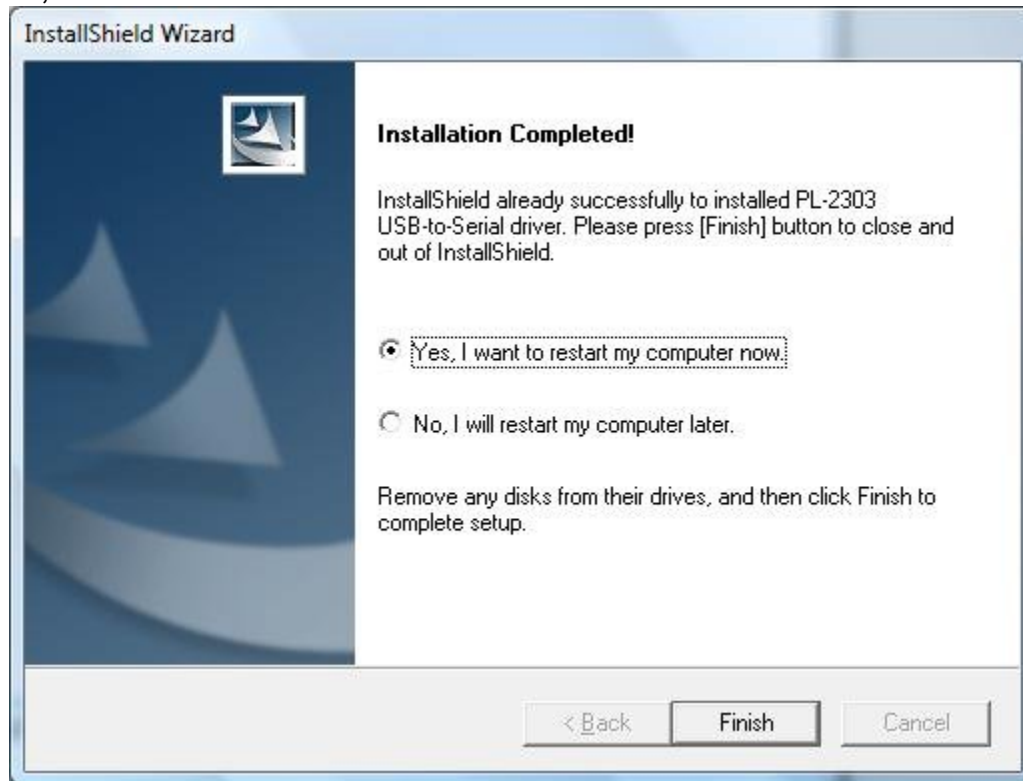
InstallShield Wizard

Installation Completed!

InstallShield already successfully to installed PL-2303 USB-to-Serial driver. Please press [Finish] button to close and out of InstallShield.

Yes, I want to restart my computer now.

No, I will restart my computer later.

Remove any disks from their drives, and then click Finish to complete setup.

< Back

Finish

Cancel